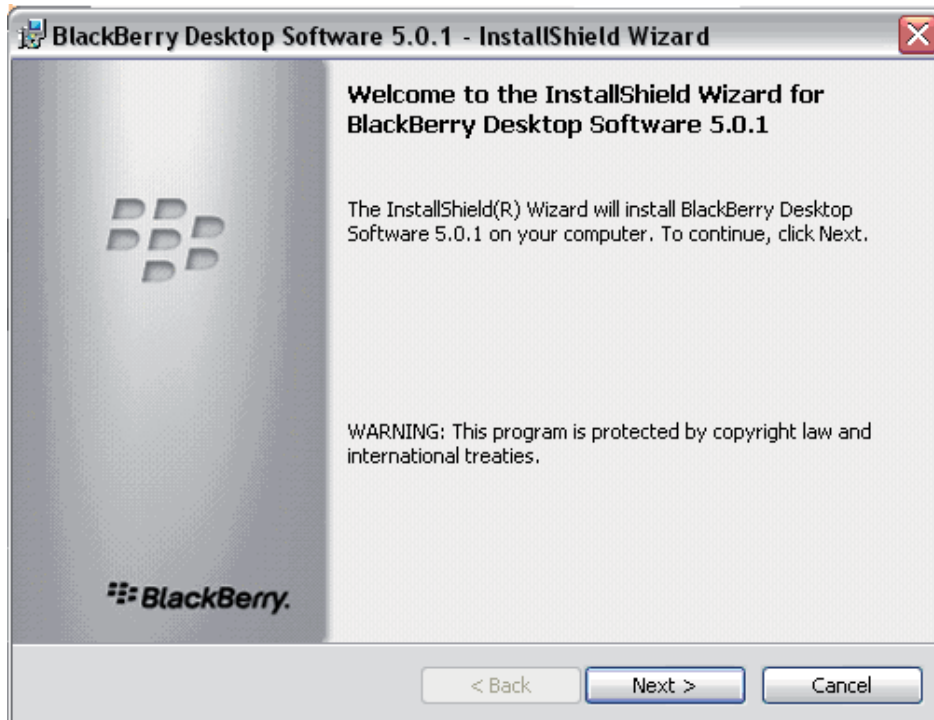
BlackBerry Desktop Software 5.0.1 - InstallShield Wizard

Welcome to the InstallShield Wizard for BlackBerry Desktop Software 5.0.1

The InstallShield(R) Wizard will install BlackBerry Desktop Software 5.0.1 on your computer. To continue, click Next.

WARNING: This program is protected by copyright law and international treaties.

BlackBerry.

< Back

Next >

Cancel